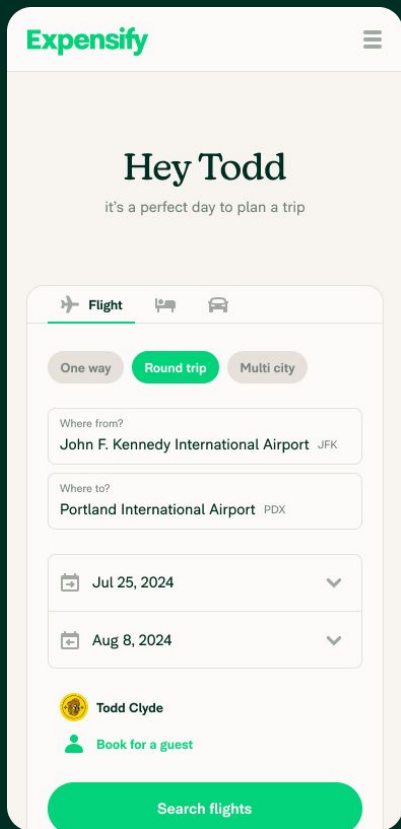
Expensify

Hey Todd

it's a perfect day to plan a trip

Flight

One way
Round trip
Multi city

Where from?
John F. Kennedy International Airport JFK

Where to?
Portland International Airport PDX

Jul 25, 2024

Aug 8, 2024

Todd Clyde

Book for a guest

Search flights